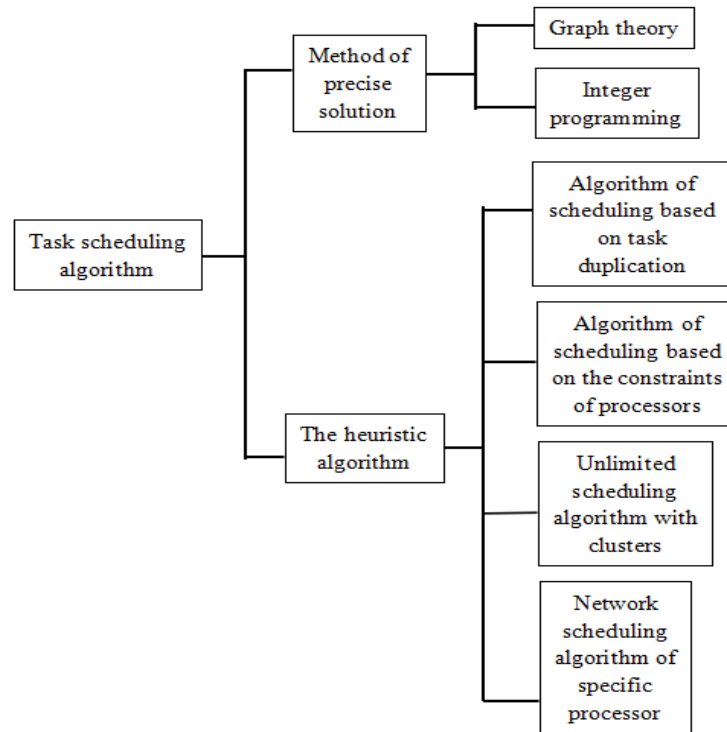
Task scheduling algorithm

Method of precise solution

Graph theory

Integer programming

The heuristic algorithm

Algorithm of scheduling based on task duplication

Algorithm of scheduling based on the constraints of processors

Unlimited scheduling algorithm with clusters

Network scheduling algorithm of specific processor